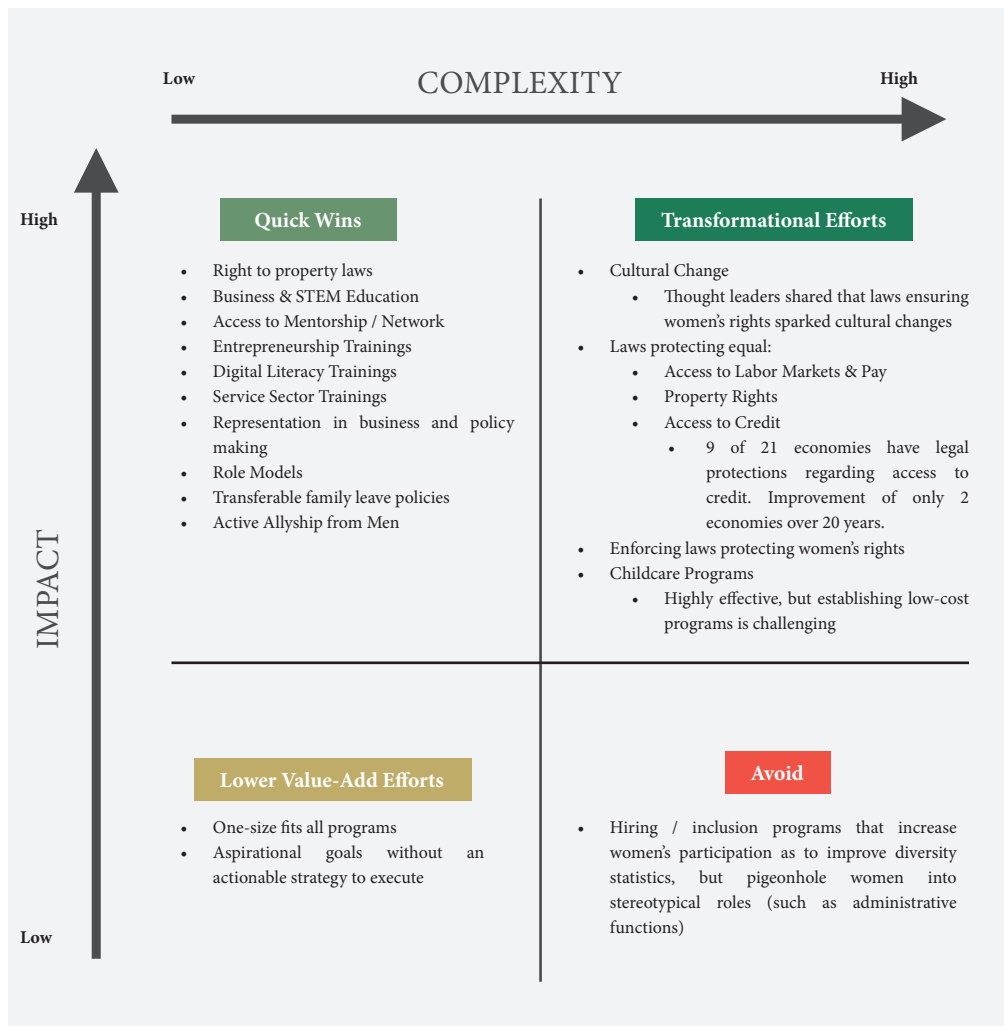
Low COMPLEXITY High

High

IMPACT

Low

Quick Wins

- Right to property laws
- Business & STEM Education
- Access to Mentorship / Network
- Entrepreneurship Trainings
- Digital Literacy Trainings
- Service Sector Trainings
- Representation in business and policy making
- Role Models
- Transferable family leave policies
- Active Allyship from Men

Transformational Efforts

- Cultural Change
  - Thought leaders shared that laws ensuring women's rights sparked cultural changes
- Laws protecting equal:
  - Access to Labor Markets & Pay
  - Property Rights
  - Access to Credit
    - 9 of 21 economies have legal protections regarding access to credit. Improvement of only 2 economies over 20 years.
- Enforcing laws protecting women's rights
- Childcare Programs
  - Highly effective, but establishing low-cost programs is challenging

Lower Value-Add Efforts

- One-size fits all programs
- Aspirational goals without an actionable strategy to execute

Avoid

- Hiring / inclusion programs that increase women's participation as to improve diversity statistics, but pigeonhole women into stereotypical roles (such as administrative functions)